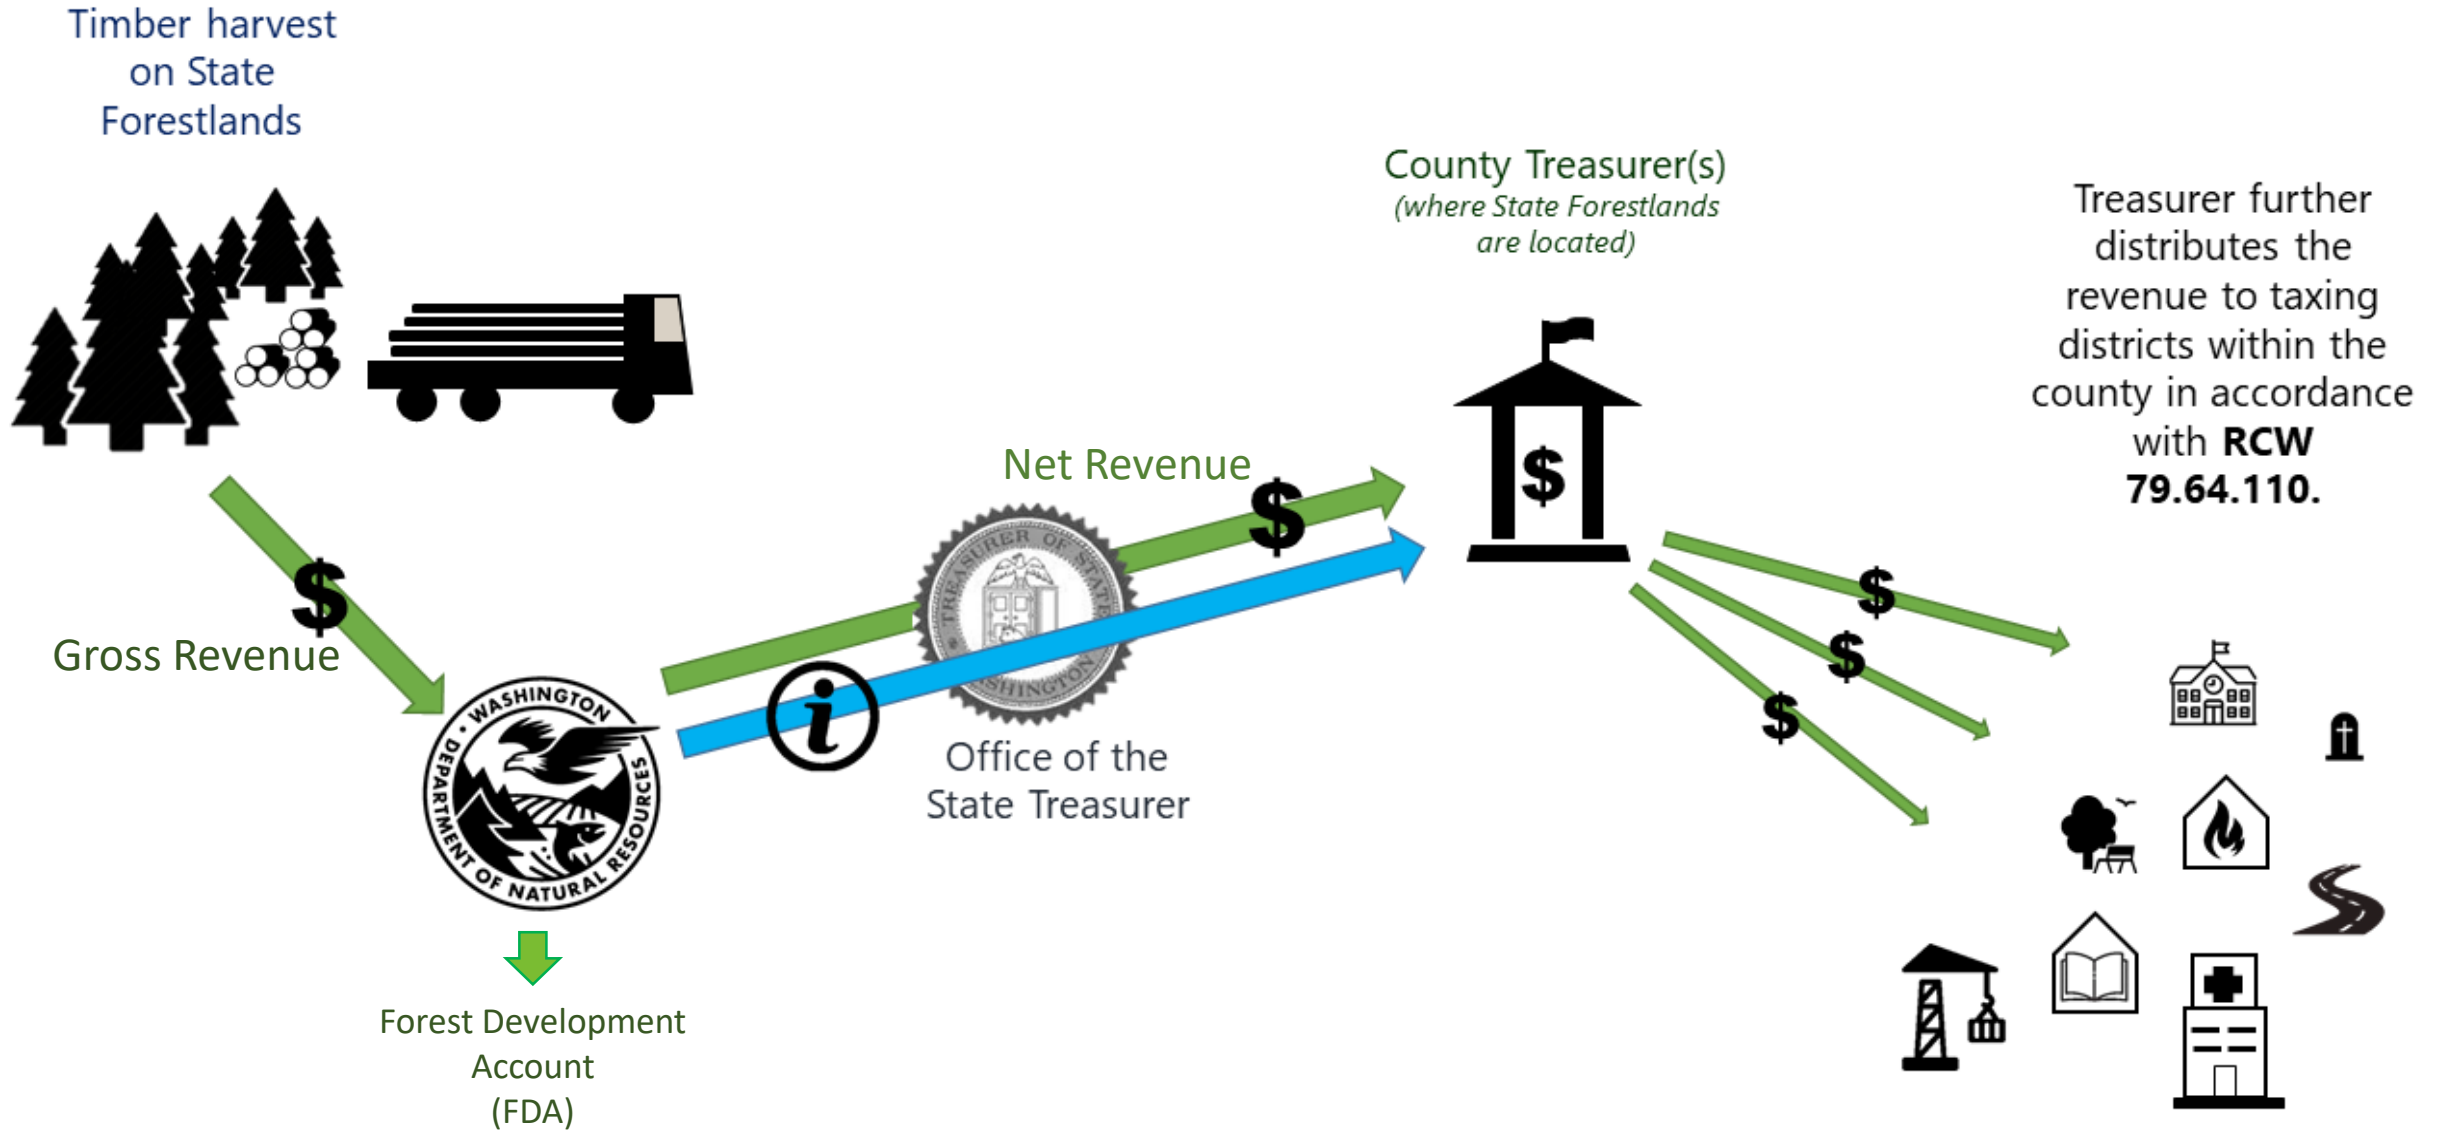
Timber harvest on State Forestlands

County Treasurer(s)
(where State Forestlands are located)

Treasurer further distributes the revenue to taxing districts within the county in accordance with **RCW 79.64.110.**

Net Revenue

$

$

Gross Revenue

WASHINGTON • DEPARTMENT OF NATURAL RESOURCES

TREASURER OF STATE WASHINGTON

Office of the State Treasurer

$

$

$

$

Forest Development Account (FDA)